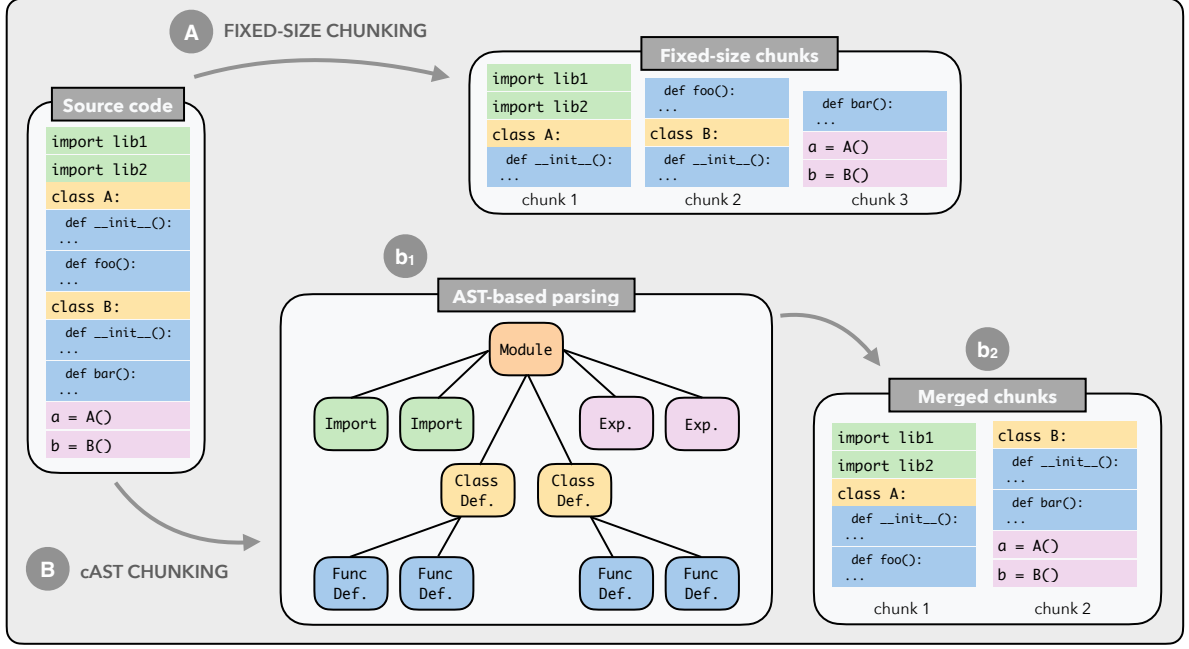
A FIXED-SIZE CHUNKING

Source code

import lib1
import lib2
class A:
def __init__():
...
def foo():
...
class B:
def __init__():
...
def bar():
...
a = A()
b = B()

Fixed-size chunks

import lib1
import lib2
class A:
def __init__():
...
chunk 1

def foo():
...
class B:
def __init__():
...
chunk 2

def bar():
...
a = A()
b = B()
chunk 3

b₁

AST-based parsing

Module
Import
Import
Exp.
Exp.
Class Def.
Class Def.
Func Def.
Func Def.
Func Def.
Func Def.

b₂

Merged chunks

import lib1
import lib2
class A:
def __init__():
...
def foo():
...
chunk 1

class B:
def __init__():
...
def bar():
...
a = A()
b = B()
chunk 2

B cAST CHUNKING